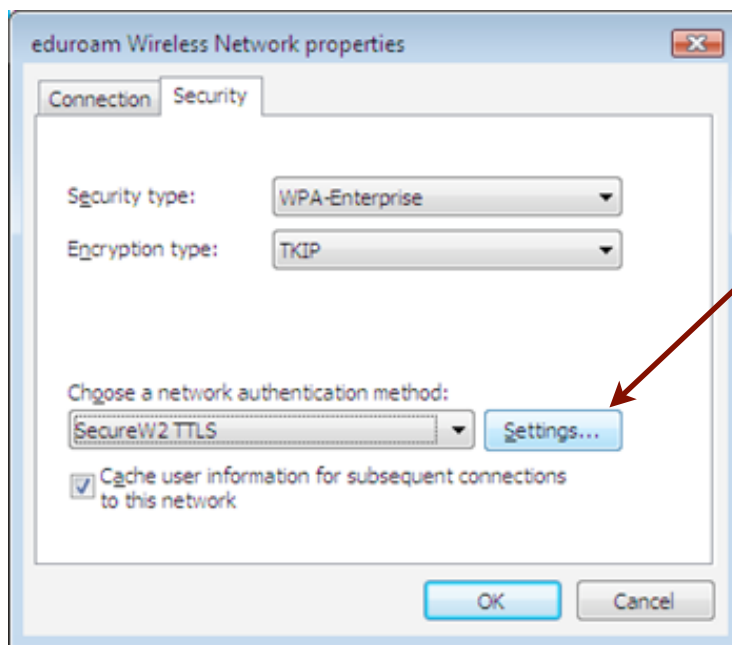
eduroam Wireless Network properties

Connection Security

Security type: WPA-Enterprise

Encryption type: TKIP

Choose a network authentication method:

SecureW2 TTLS Settings...

Cache user information for subsequent connections to this network

OK Cancel